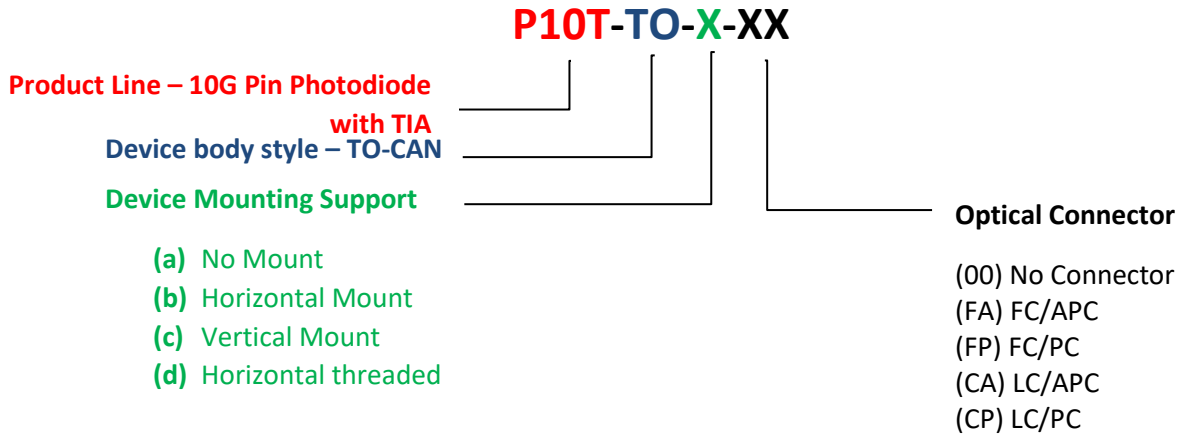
P10T-TO-X-XX

Product Line – 10G Pin Photodiode with TIA

Device body style – TO-CAN

Device Mounting Support

**(a)** No Mount
**(b)** Horizontal Mount
**(c)** Vertical Mount
**(d)** Horizontal threaded

Optical Connector

(00) No Connector
(FA) FC/APC
(FP) FC/PC
(CA) LC/APC
(CP) LC/PC